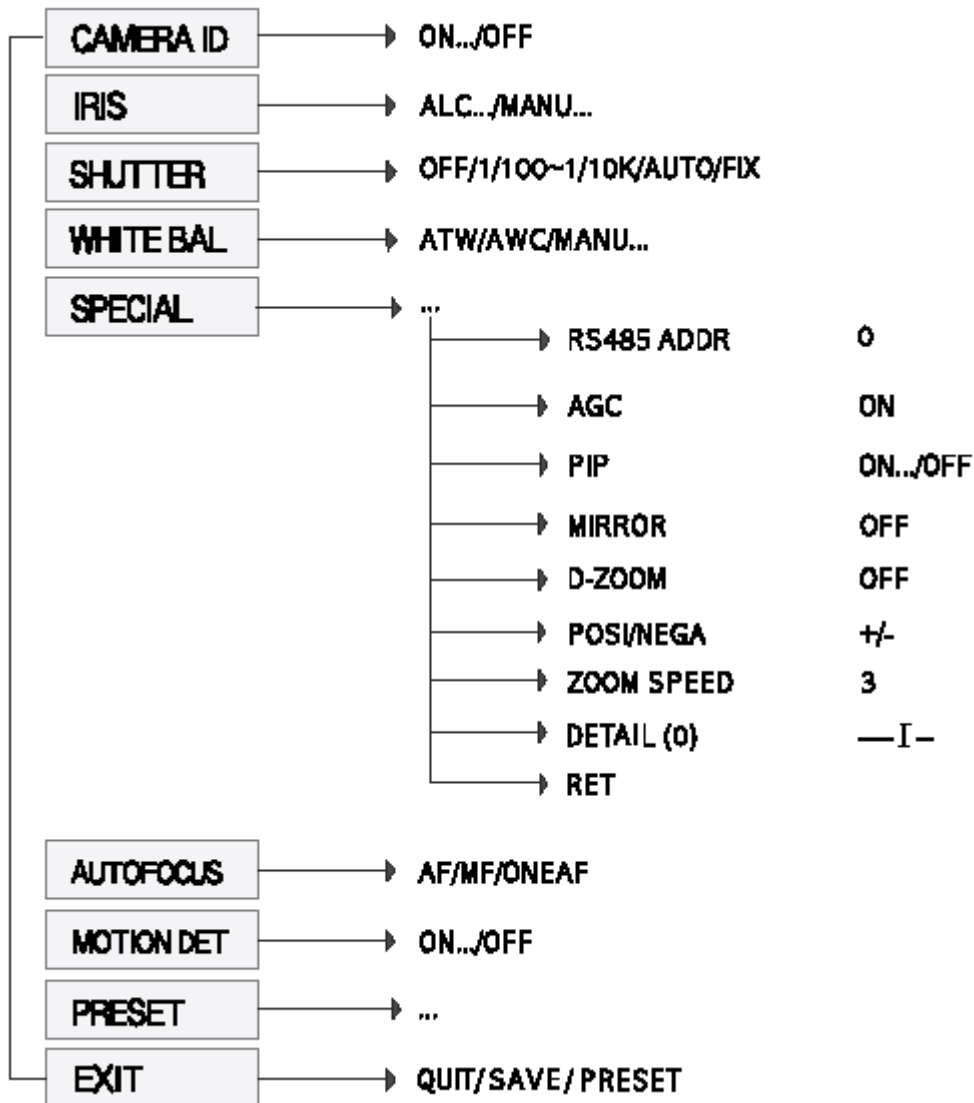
CAMERA ID ON.../OFF

IRIS ALC.../MANU...

SHUTTER OFF/1/100~1/10K/AUTO/FIX

WHITE BAL ATW/AWC/MANU...

SPECIAL ...

RS485 ADDR 0

AGC ON

PIP ON.../OFF

MIRROR OFF

D-ZOOM OFF

POSI/NEGA +/-

ZOOM SPEED 3

DETAIL (0) —I—

RET

AUTOFOCUS AF/MF/ONEAF

MOTION DET ON.../OFF

PRESET ...

EXIT QUIT/SAVE/PRESET